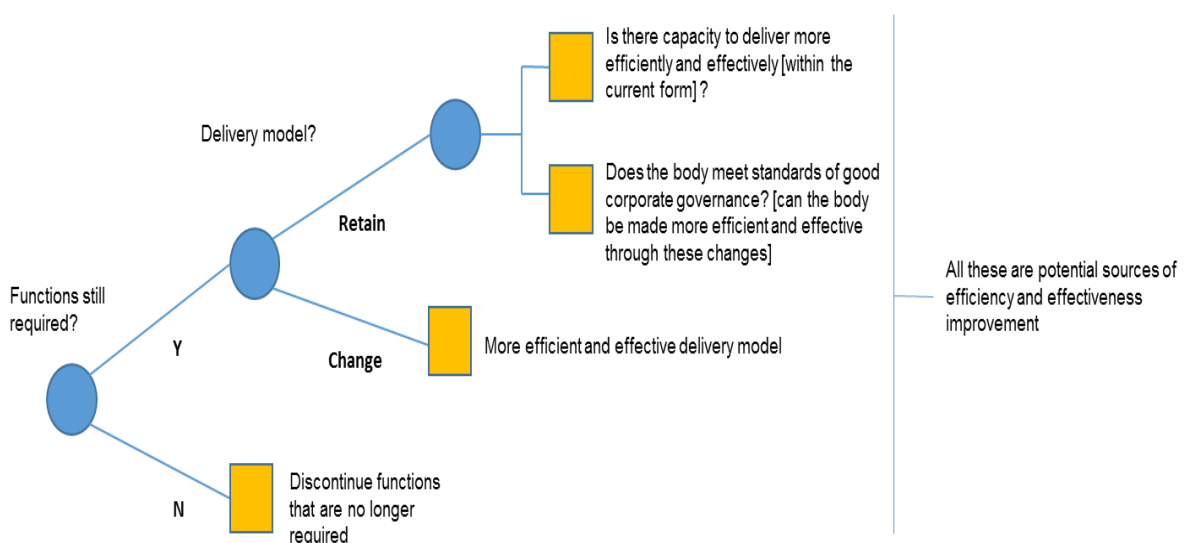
Is there capacity to deliver more efficiently and effectively [within the current form] ?

Delivery model?

Does the body meet standards of good corporate governance? [can the body be made more efficient and effective through these changes]

Retain

Functions still required?

All these are potential sources of efficiency and effectiveness improvement

Y

Change

More efficient and effective delivery model

Discontinue functions that are no longer required

N